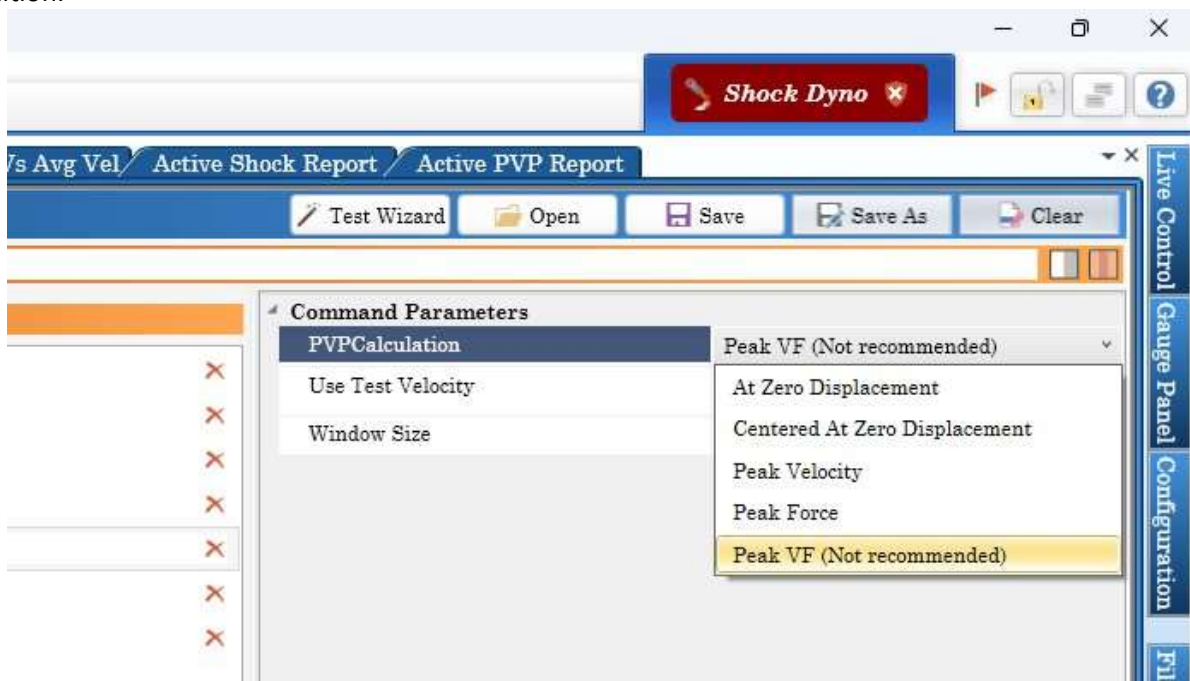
Shock Dyno

/s Avg Vel Active Shock Report Active PVP Report

Test Wizard Open Save Save As Clear

Command Parameters
PVPCalculation Peak VF (Not recommended)
Use Test Velocity
Window Size

At Zero Displacement
Centered At Zero Displacement
Peak Velocity
Peak Force
Peak VF (Not recommended)

Live Control Gauge Panel Configuration Fil